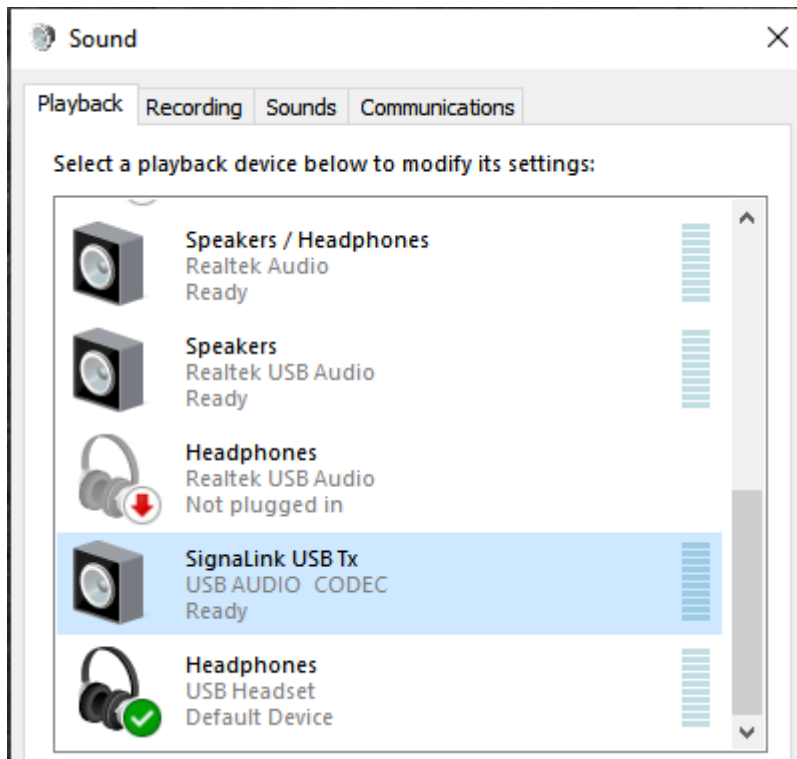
Sound

Playback Recording Sounds Communications

Select a playback device below to modify its settings:

Speakers / Headphones
Realtek Audio
Ready

Speakers
Realtek USB Audio
Ready

Headphones
Realtek USB Audio
Not plugged in

SignaLink USB Tx
USB AUDIO CODEC
Ready

Headphones
USB Headset
Default Device